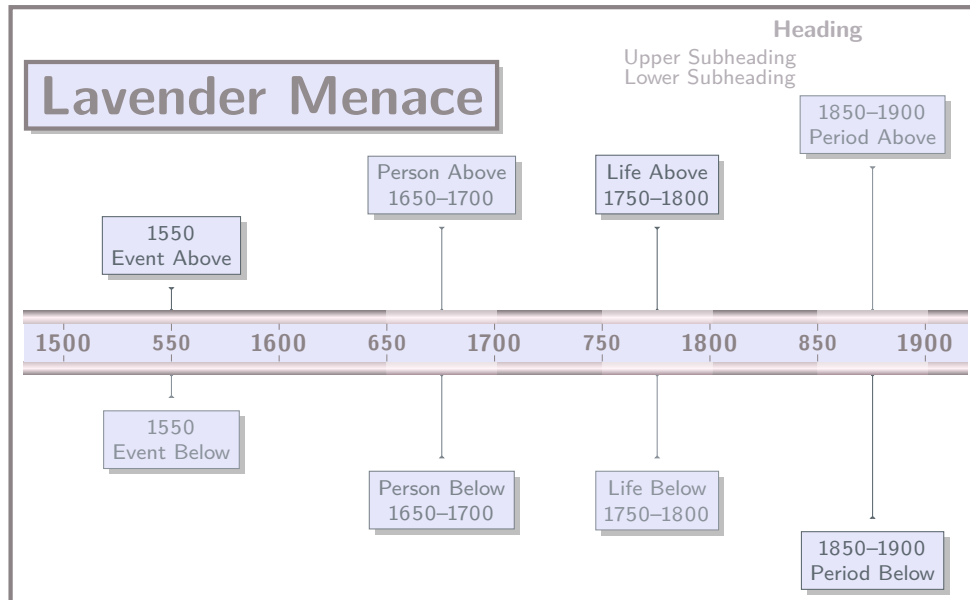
Heading
Upper Subheading
Lower Subheading

Lavender Menace

1850–1900
Period Above

Person Above
1650–1700

Life Above
1750–1800

1550
Event Above

1500 550 1600 650 1700 750 1800 850 1900

1550
Event Below

Person Below
1650–1700

Life Below
1750–1800

1850–1900
Period Below